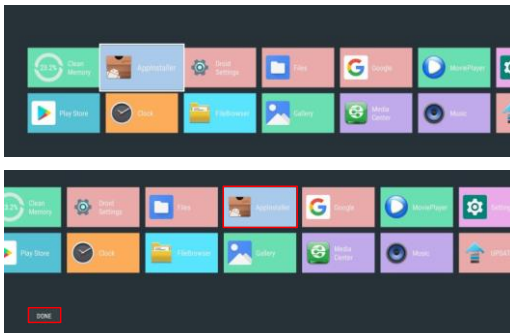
23.2% Clean Memory
AppInstaller
Droid Settings
Files
Google
MoviePlayer
Play Store
Clock
FileBrowser
Gallery
Media Center
Music

Clean Memory
Droid Settings
Files
AppInstaller
Google
MoviePlayer
Settings
Play Store
Clock
FileBrowser
Gallery
Media Center
Music
UPDATE

DONE